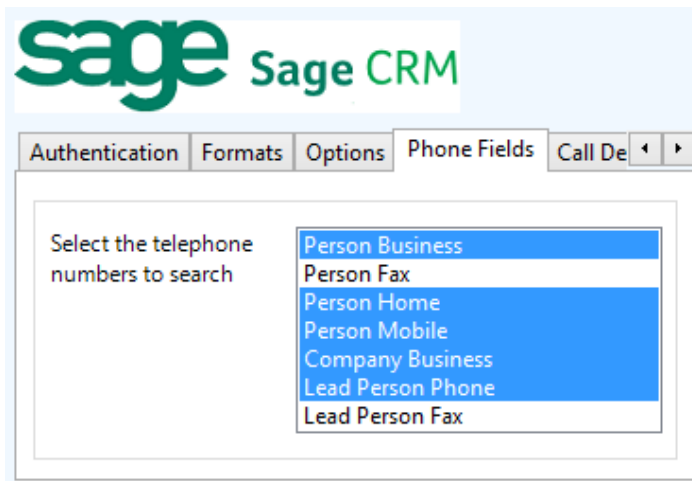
sage Sage CRM

Authentication | Formats | Options | Phone Fields | Call De

Select the telephone numbers to search

Person Business
Person Fax
Person Home
Person Mobile
Company Business
Lead Person Phone
Lead Person Fax